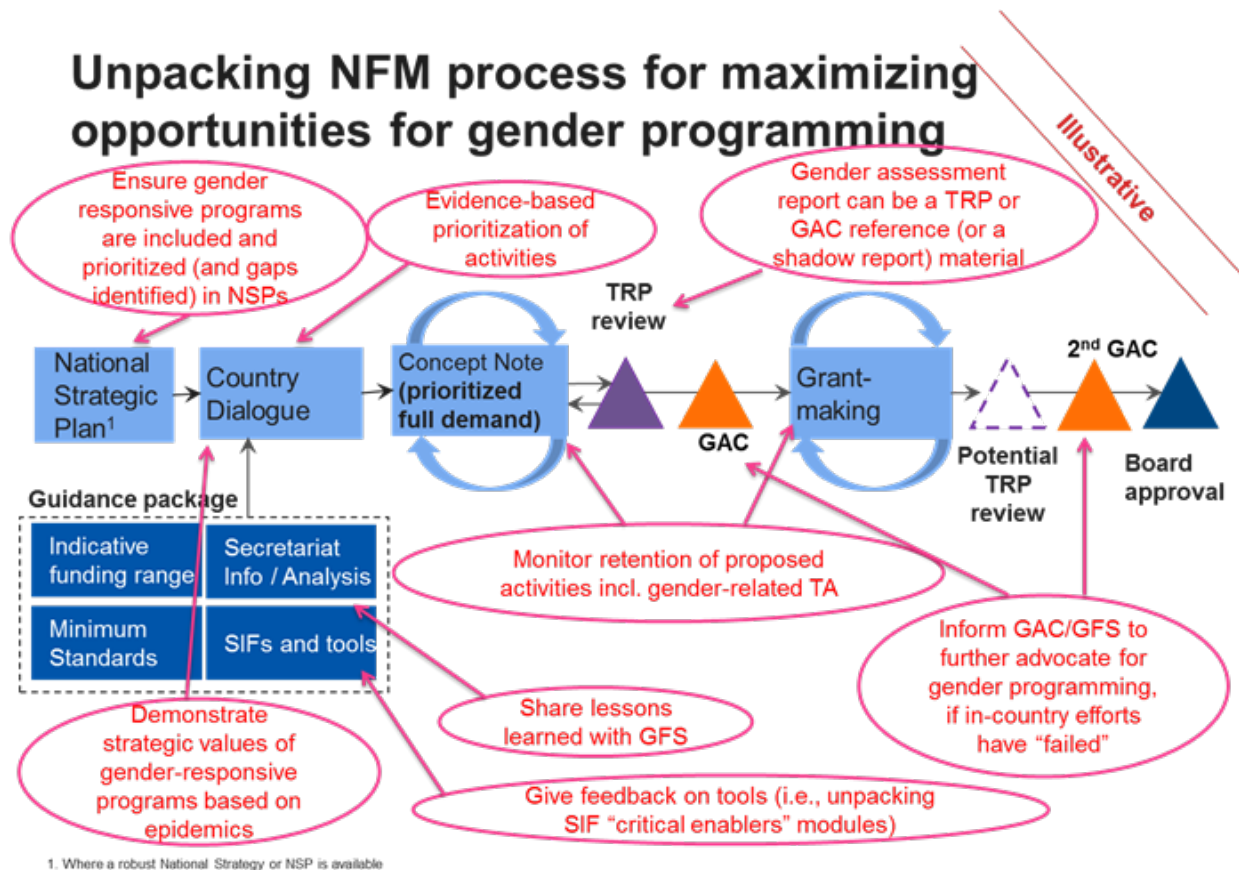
Unpacking NFM process for maximizing opportunities for gender programming

Illustrative

Ensure gender responsive programs are included and prioritized (and gaps identified) in NSPs

Evidence-based prioritization of activities

Gender assessment report can be a TRP or GAC reference (or a shadow report) material

TRP review

National Strategic Plan$^1$

Country Dialogue

Concept Note **(prioritized full demand)**

GAC

Grant-making

Potential TRP review

$2^{nd}$ GAC

Board approval

Guidance package

| Indicative funding range | Secretariat Info / Analysis |
|---|---|
| Minimum Standards | SIFs and tools |

Monitor retention of proposed activities incl. gender-related TA

Inform GAC/GFS to further advocate for gender programming, if in-country efforts have "failed"

Share lessons learned with GFS

Demonstrate strategic values of gender-responsive programs based on epidemics

Give feedback on tools (i.e., unpacking SIF "critical enablers" modules)

1. Where a robust National Strategy or NSP is available